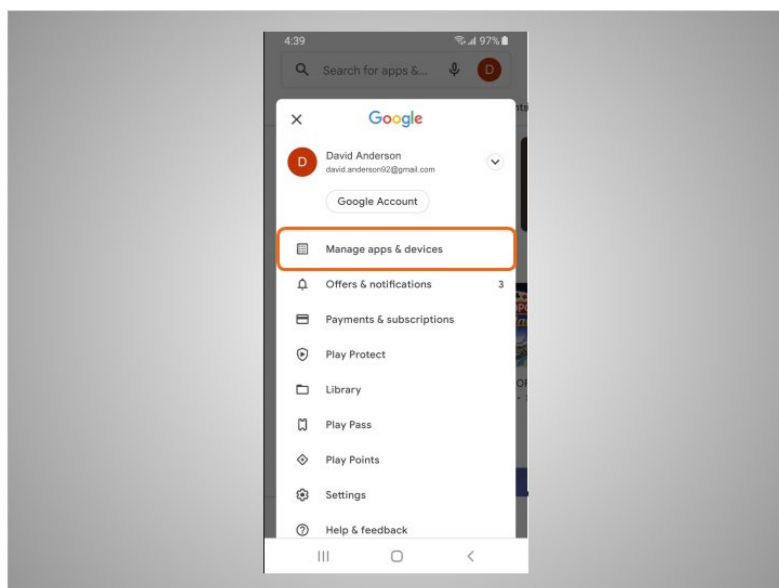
4:39

97%

Search for apps &...

D

Google

D

David Anderson
david.anderson92@gmail.com

Google Account

Manage apps & devices

Offers & notifications 3

Payments & subscriptions

Play Protect

Library

Play Pass

Play Points

Settings

Help & feedback